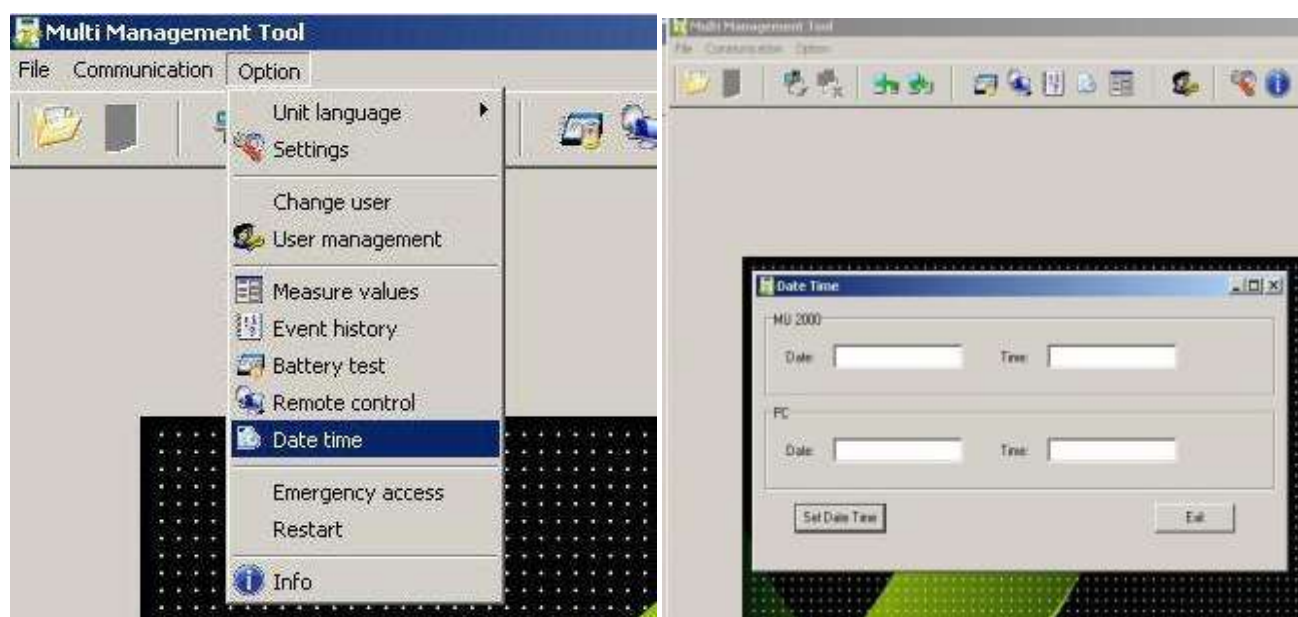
Multi Management Tool
File Communication Option
Unit language
Settings
Change user
User management
Measure values
Event history
Battery test
Remote control
Date time
Emergency access
Restart
Info

Multi Management Tool
File Communication Option
Date Time
MU 2000
Date: Time:
PC
Date: Time:
Set Date Time
Exit